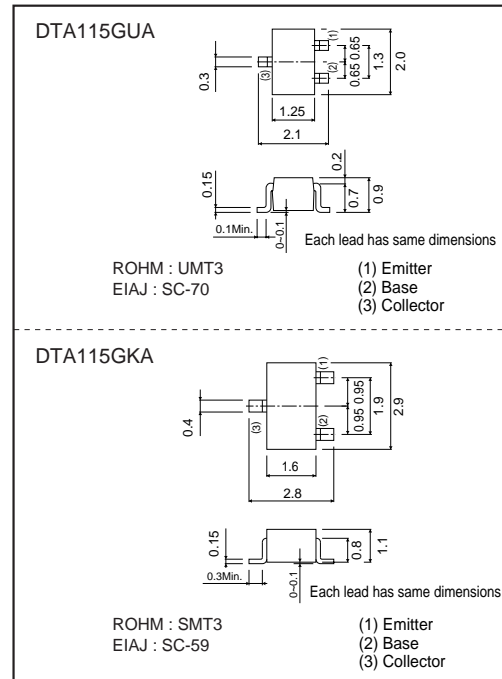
DTA115GUA

(1)
(2)
(3)
0.3
0.65 0.65
1.3
2.0
1.25
2.1
0.15
0.2
0.7
0.9
0.1Min.
0~0.1
Each lead has same dimensions

ROHM : UMT3
EIAJ : SC-70

(1) Emitter
(2) Base
(3) Collector

DTA115GKA

(1)
(2)
(3)
0.4
0.95 0.95
1.9
2.9
1.6
2.8
0.15
0.8
1.1
0.3Min.
0~0.1
Each lead has same dimensions

ROHM : SMT3
EIAJ : SC-59

(1) Emitter
(2) Base
(3) Collector